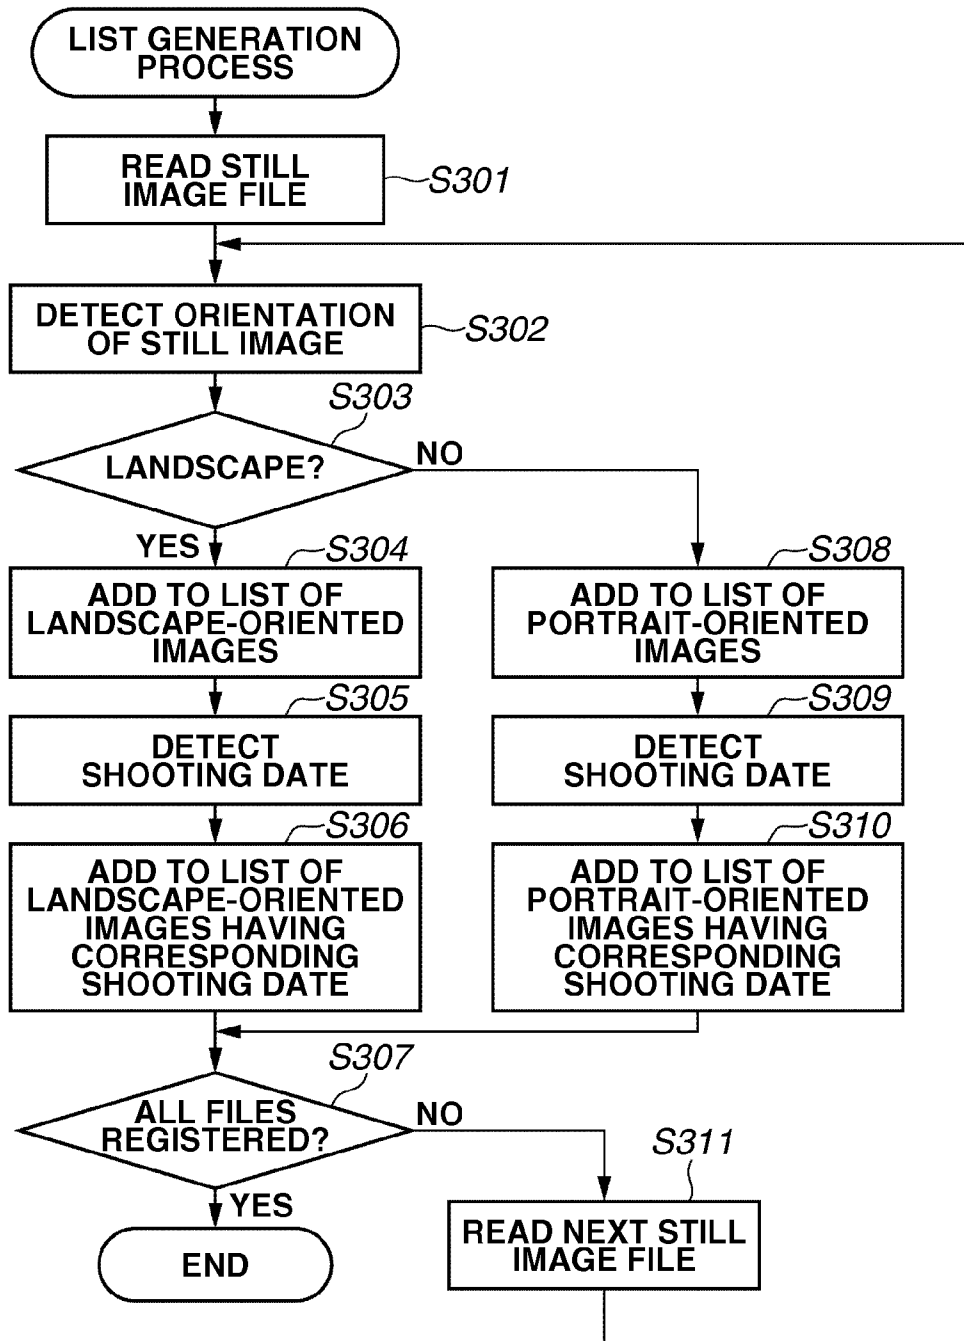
LIST GENERATION PROCESS

READ STILL IMAGE FILE

S301

DETECT ORIENTATION OF STILL IMAGE

S302

S303

LANDSCAPE?

NO

YES

S304

ADD TO LIST OF LANDSCAPE-ORIENTED IMAGES

S305

DETECT SHOOTING DATE

S306

ADD TO LIST OF LANDSCAPE-ORIENTED IMAGES HAVING CORRESPONDING SHOOTING DATE

S308

ADD TO LIST OF PORTRAIT-ORIENTED IMAGES

S309

DETECT SHOOTING DATE

S310

ADD TO LIST OF PORTRAIT-ORIENTED IMAGES HAVING CORRESPONDING SHOOTING DATE

S307

ALL FILES REGISTERED?

NO

YES

END

S311

READ NEXT STILL IMAGE FILE